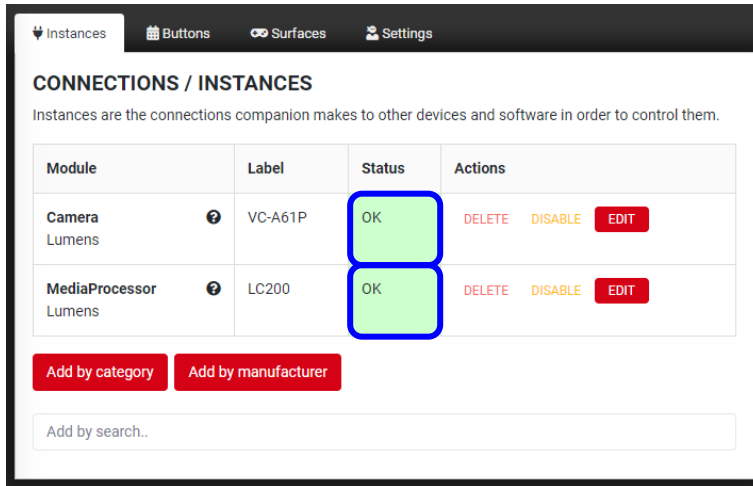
Instances Buttons Surfaces Settings

CONNECTIONS / INSTANCES

Instances are the connections companion makes to other devices and software in order to control them.

| Module | Label | Status | Actions |
|---|---|---|---|
| Camera ? Lumens | VC-A61P | OK | DELETE DISABLE EDIT |
| MediaProcessor ? Lumens | LC200 | OK | DELETE DISABLE EDIT |

Add by category Add by manufacturer

Add by search..